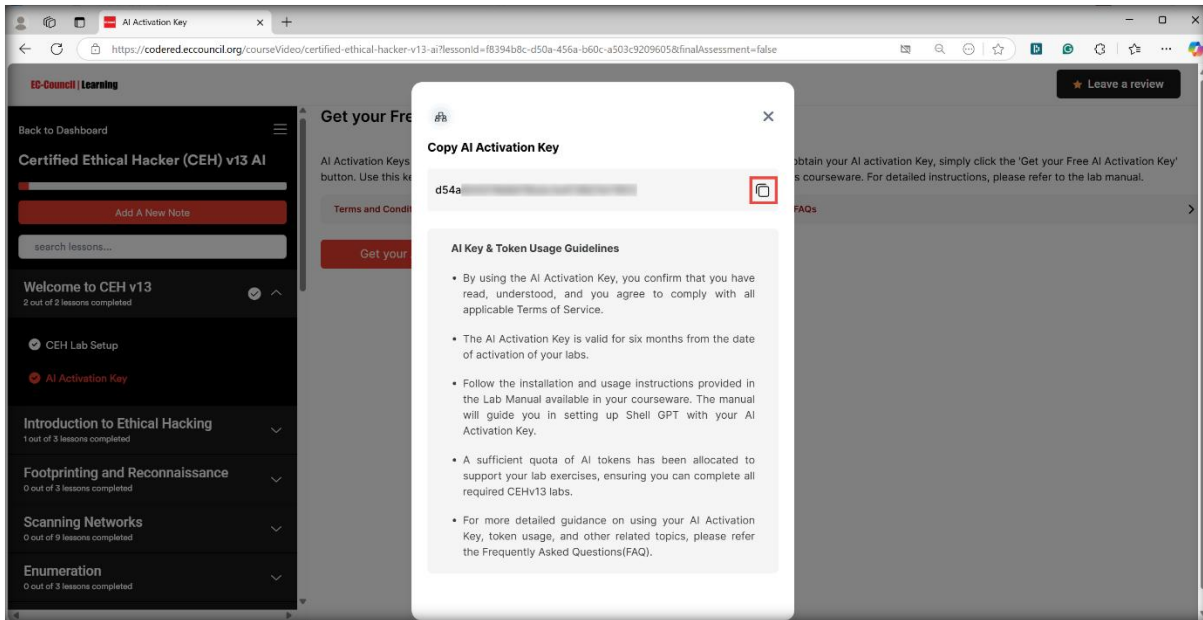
AI Activation Key

https://codered.eccouncil.org/courseVideo/certified-ethical-hacker-v13-ai?lessonId=f8394b8c-d50a-456a-b60c-a503c9209605&finalAssessment=false

EC-Council | Learning

Leave a review

Back to Dashboard

Certified Ethical Hacker (CEH) v13 AI

Add A New Note

search lessons...

Welcome to CEH v13
2 out of 2 lessons completed

CEH Lab Setup

AI Activation Key

Introduction to Ethical Hacking
1 out of 3 lessons completed

Footprinting and Reconnaissance
0 out of 3 lessons completed

Scanning Networks
0 out of 9 lessons completed

Enumeration
0 out of 3 lessons completed

Get your Fre

AI Activation Keys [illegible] btain your AI activation Key, simply click the 'Get your Free AI Activation Key' button. Use this ke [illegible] s courseware. For detailed instructions, please refer to the lab manual.

Terms and Condit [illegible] FAQs

Get your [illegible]

Copy AI Activation Key

d54a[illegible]

AI Key & Token Usage Guidelines

• By using the AI Activation Key, you confirm that you have read, understood, and you agree to comply with all applicable Terms of Service.

• The AI Activation Key is valid for six months from the date of activation of your labs.

• Follow the installation and usage instructions provided in the Lab Manual available in your courseware. The manual will guide you in setting up Shell GPT with your AI Activation Key.

• A sufficient quota of AI tokens has been allocated to support your lab exercises, ensuring you can complete all required CEHv13 labs.

• For more detailed guidance on using your AI Activation Key, token usage, and other related topics, please refer the Frequently Asked Questions(FAQ).